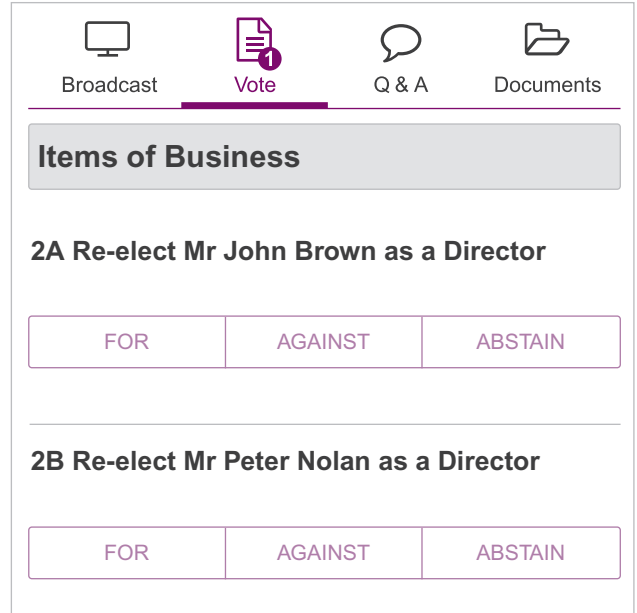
Broadcast Vote 1 Q & A Documents

Items of Business

2A Re-elect Mr John Brown as a Director

| FOR | AGAINST | ABSTAIN |
|---|---|---|

2B Re-elect Mr Peter Nolan as a Director

| FOR | AGAINST | ABSTAIN |
|---|---|---|